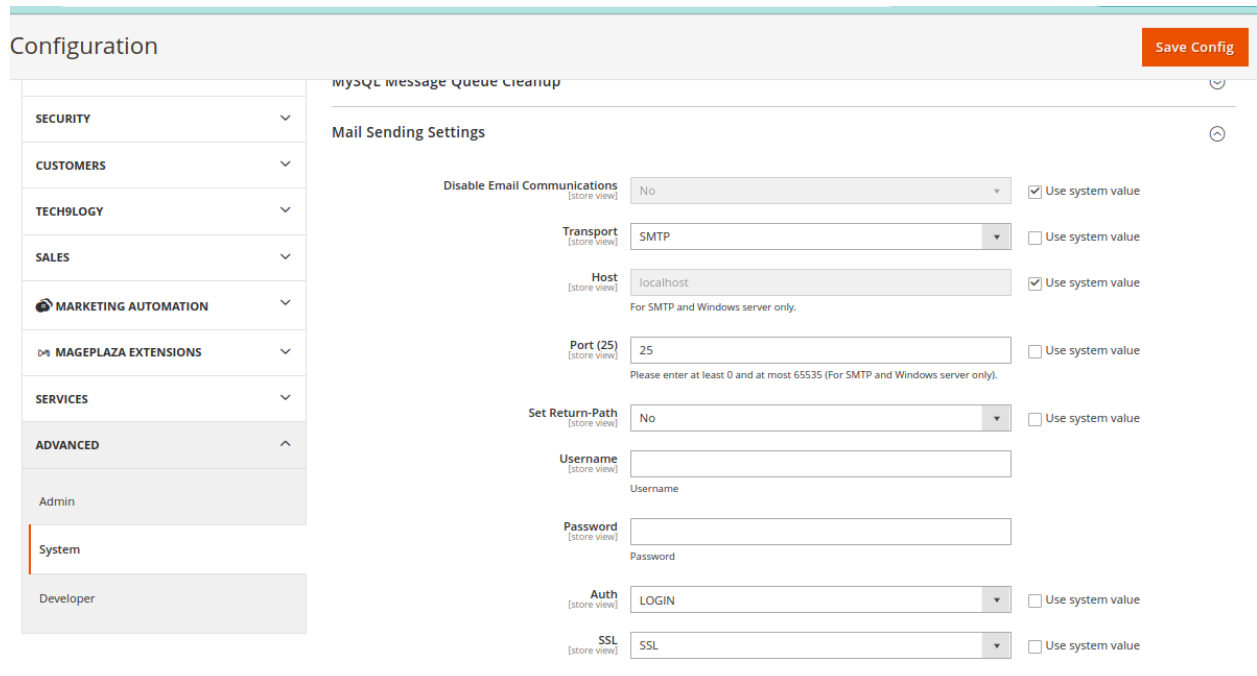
Configuration

Save Config

SECURITY

CUSTOMERS

TECH9LOGY

SALES

MARKETING AUTOMATION

MAGEPLAZA EXTENSIONS

SERVICES

ADVANCED

Admin

System

Developer

MySQL Message Queue Cleanup

Mail Sending Settings

Disable Email Communications [store view] No ✓ Use system value

Transport [store view] SMTP Use system value

Host [store view] localhost ✓ Use system value

For SMTP and Windows server only.

Port (25) [store view] 25 Use system value

Please enter at least 0 and at most 65535 (For SMTP and Windows server only).

Set Return-Path [store view] No Use system value

Username [store view]

Username

Password [store view]

Password

Auth [store view] LOGIN Use system value

SSL [store view] SSL Use system value